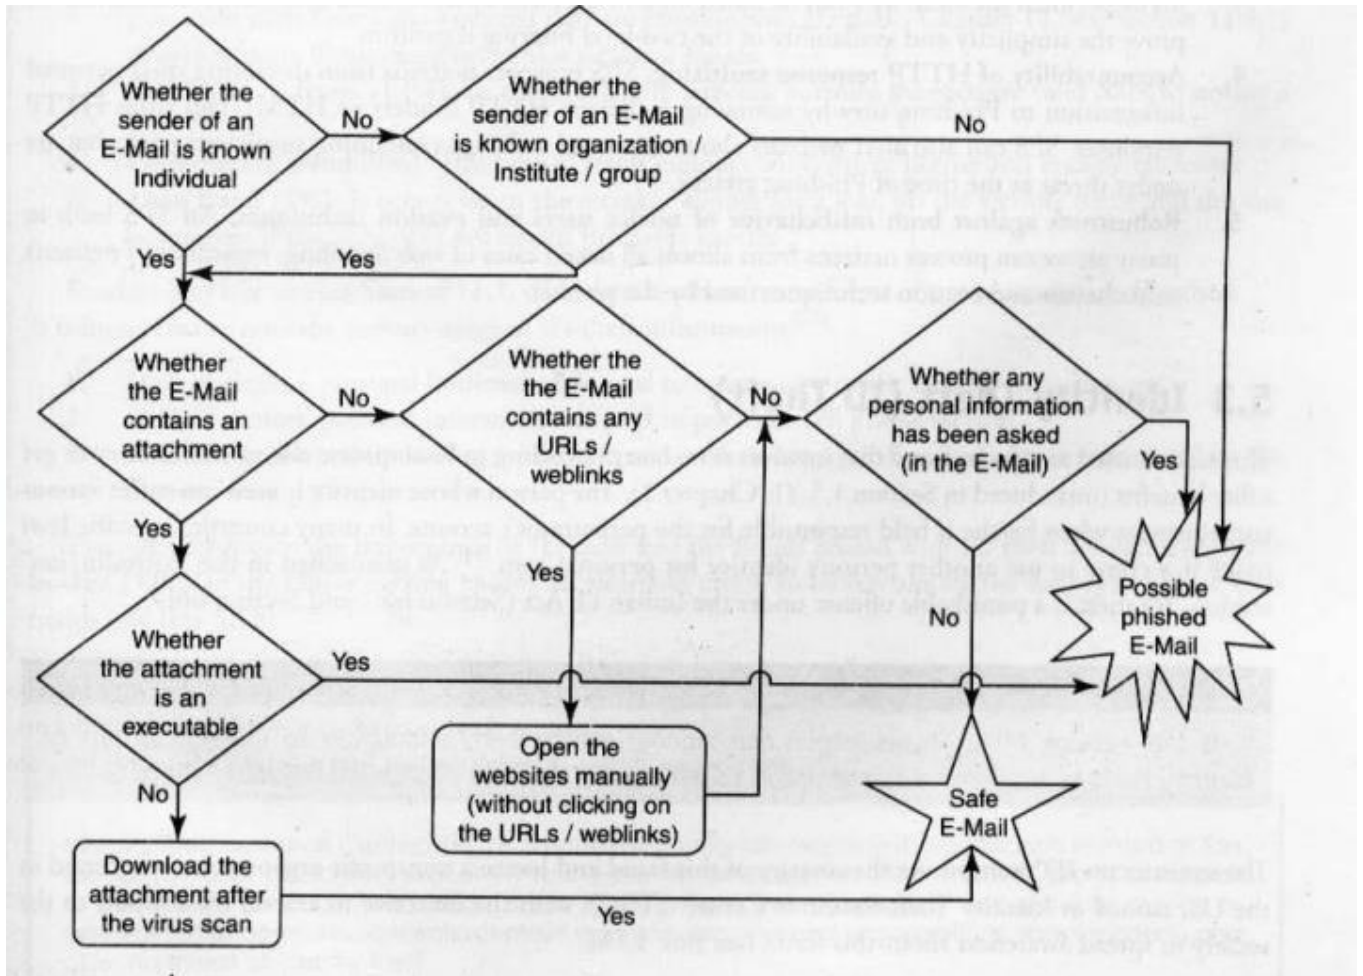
Whether the sender of an E-Mail is known Individual

No

Whether the sender of an E-Mail is known organization / Institute / group

No

Yes

Yes

Whether the E-Mail contains an attachment

No

Whether the the E-Mail contains any URLs / weblinks

No

Whether any personal information has been asked (in the E-Mail)

Yes

Yes

Yes

Possible phished E-Mail

No

Whether the attachment is an executable

Yes

Open the websites manually (without clicking on the URLs / weblinks)

No

Safe E-Mail

Download the attachment after the virus scan

Yes